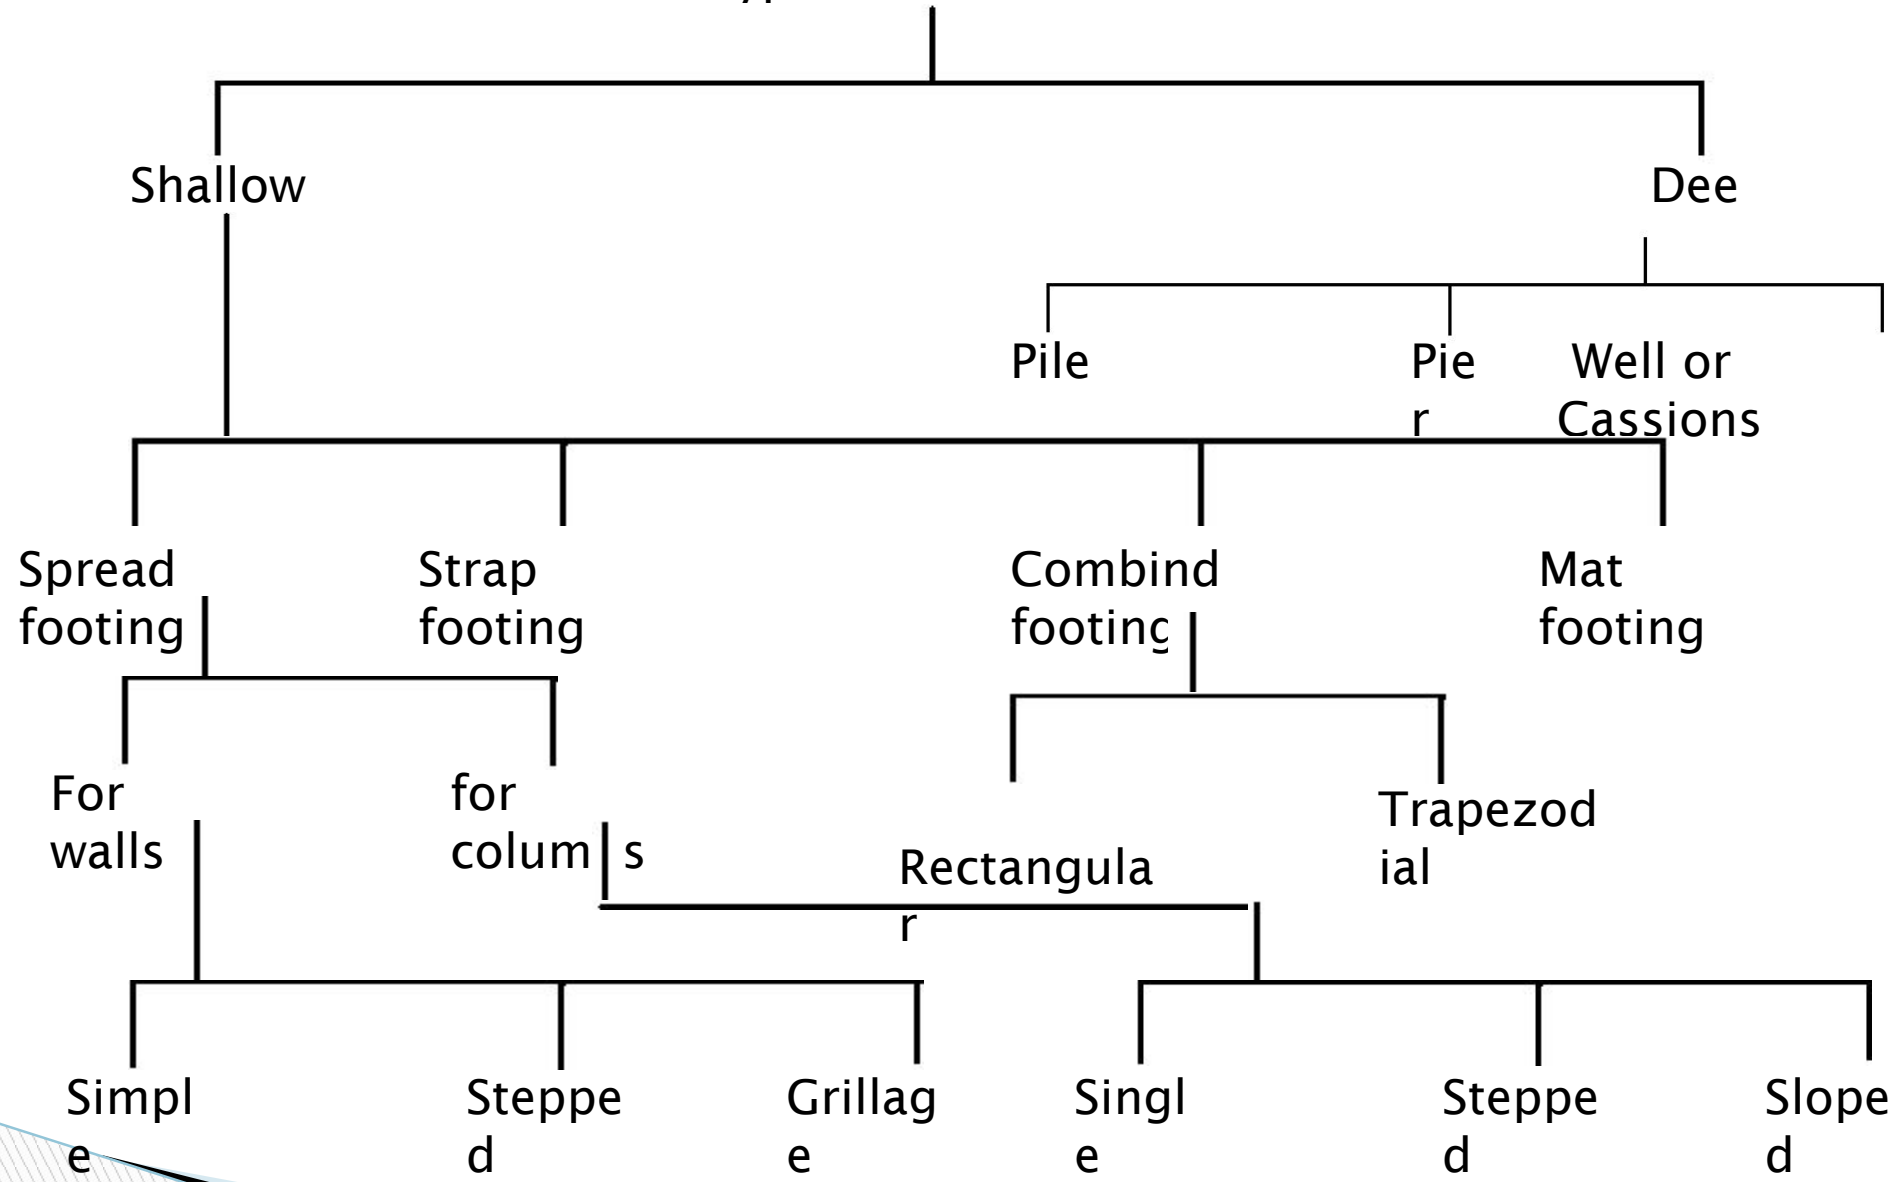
Shallow

Dee

Pile

Pier

Well or Cassions

Spread footing

Strap footing

Combind footing

Mat footing

For walls

for colum s

Rectangular

Trapezodial

Simple

Stepped

Grillage

Single

Stepped

Sloped